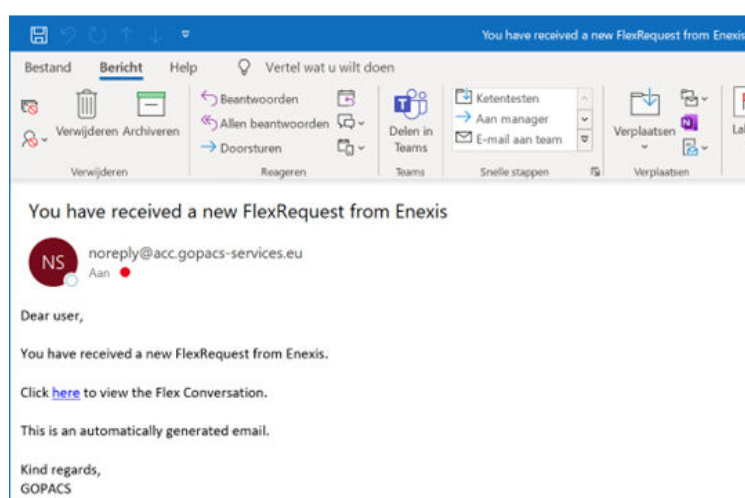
You have received a new FlexRequest from Enexis

Bestand Bericht Help Vertel wat u wilt doen

Verwijderen Archiveren
Verwijderen

Beantwoorden
Allen beantwoorden
Doorsturen
Reageren

Delen in Teams
Teams

Ketentesten
Aan manager
E-mail aan team
Snelle stappen

Verplaatsen
Verplaatsen

La

You have received a new FlexRequest from Enexis

NS
noreply@acc.gopacs-services.eu
Aan

Dear user,

You have received a new FlexRequest from Enexis.

Click here to view the Flex Conversation.

This is an automatically generated email.

Kind regards,
GOPACS